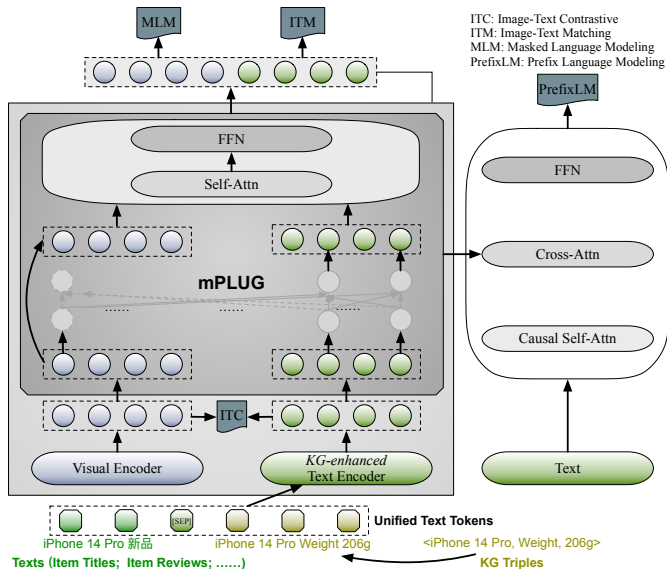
MLM

ITM

ITC: Image-Text Contrastive
ITM: Image-Text Matching
MLM: Masked Language Modeling
PrefixLM: Prefix Language Modeling

PrefixLM

FFN

Self-Attn

mPLUG

......

......

......

FFN

Cross-Attn

Causal Self-Attn

ITC

Visual Encoder

KG-enhanced
Text Encoder

Text

[SEP]

Unified Text Tokens

iPhone 14 Pro 新品

iPhone 14 Pro Weight 206g

<iPhone 14 Pro, Weight, 206g>

Texts (Item Titles; Item Reviews; ……)

KG Triples